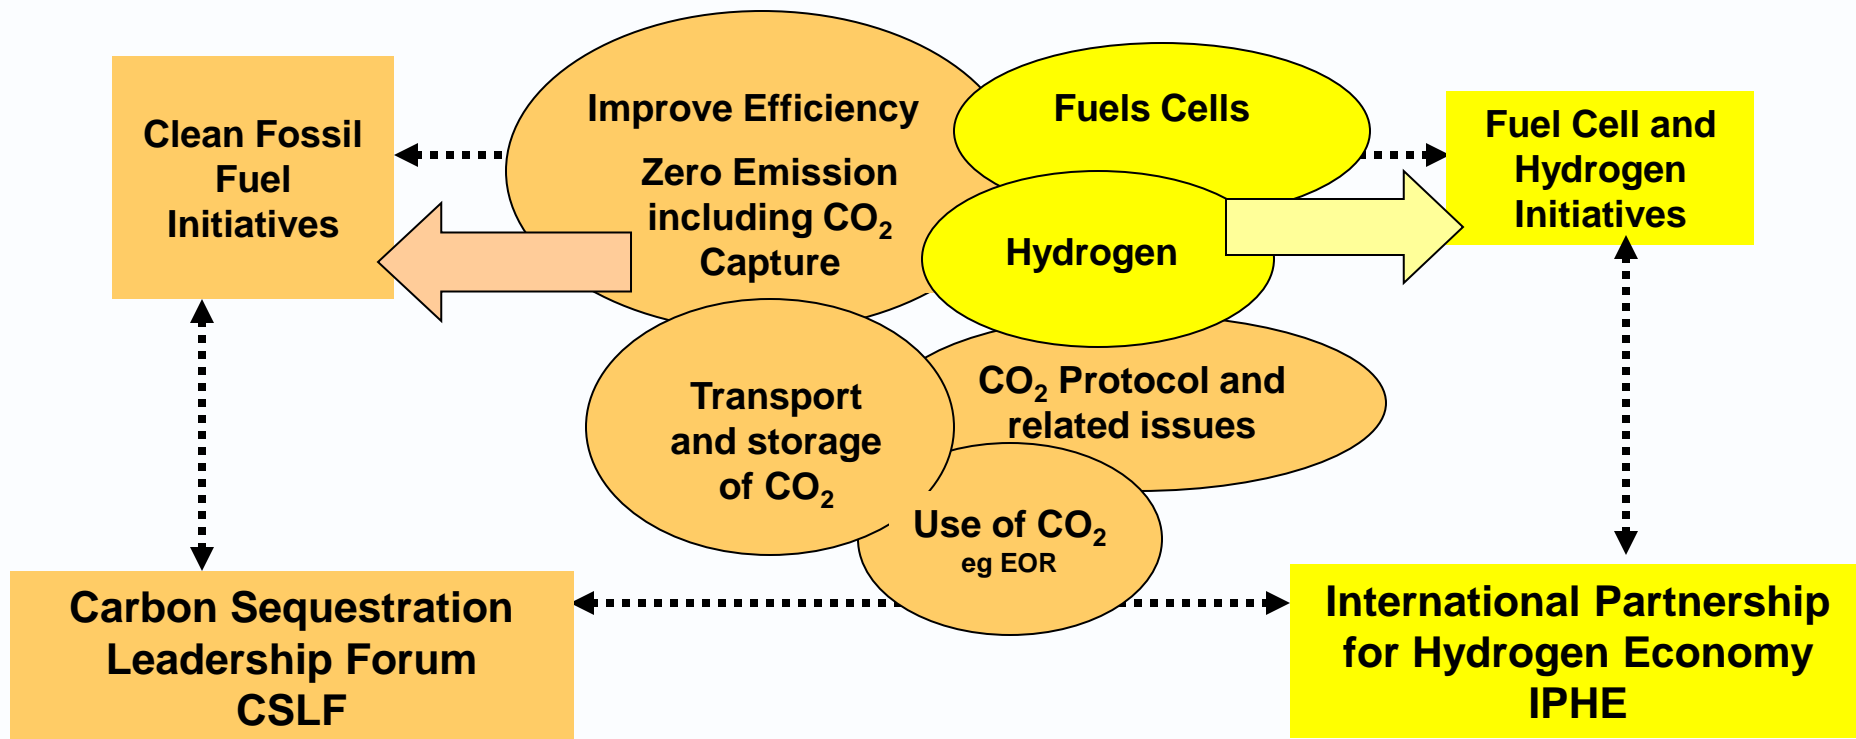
Clean Fossil Fuel Initiatives

Improve Efficiency

Zero Emission including $CO_2$ Capture

Fuels Cells

Hydrogen

Fuel Cell and Hydrogen Initiatives

Transport and storage of $CO_2$

$CO_2$ Protocol and related issues

Use of $CO_2$
eg EOR

Carbon Sequestration Leadership Forum CSLF

International Partnership for Hydrogen Economy IPHE